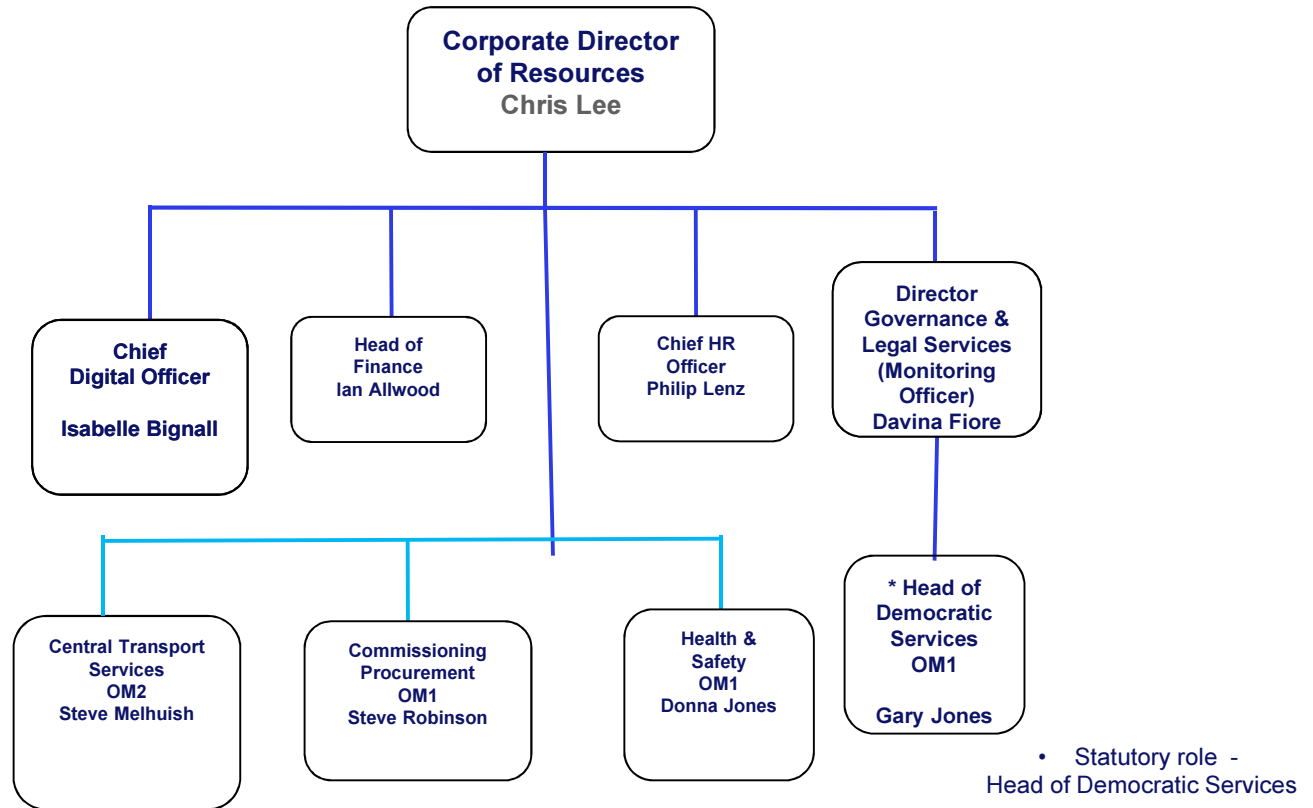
Corporate Director of Resources
Chris Lee

Chief Digital Officer

Isabelle Bignall

Head of Finance
Ian Allwood

Chief HR Officer
Philip Lenz

Director Governance & Legal Services (Monitoring Officer)
Davina Fiore

Central Transport Services
OM2
Steve Melhuish

Commissioning Procurement
OM1
Steve Robinson

Health & Safety
OM1
Donna Jones

* Head of Democratic Services
OM1

Gary Jones

• Statutory role - Head of Democratic Services